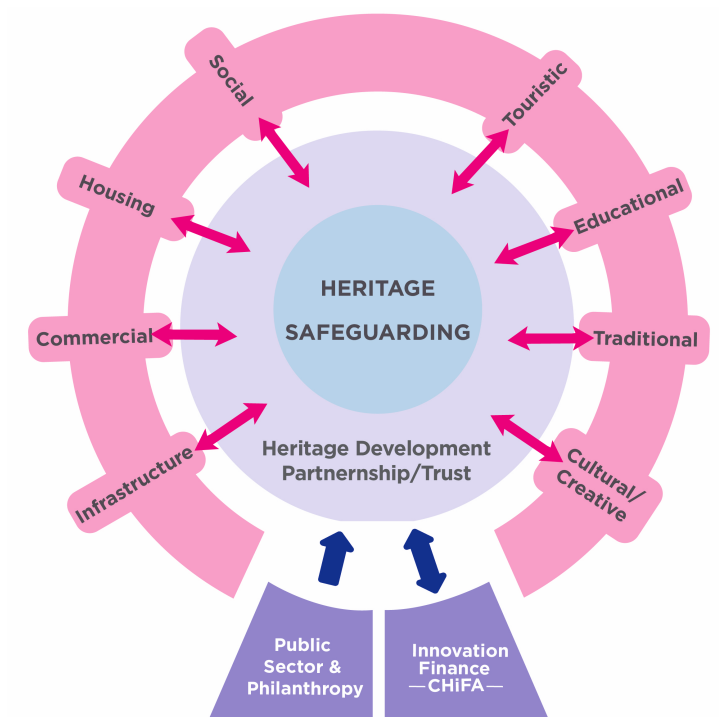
Social

Touristic

Housing

Educational

HERITAGE SAFEGUARDING

Commercial

Traditional

Infrastructure

Heritage Development Partnership/Trust

Cultural/ Creative

Public Sector & Philanthropy

Innovation Finance —CHiFA—